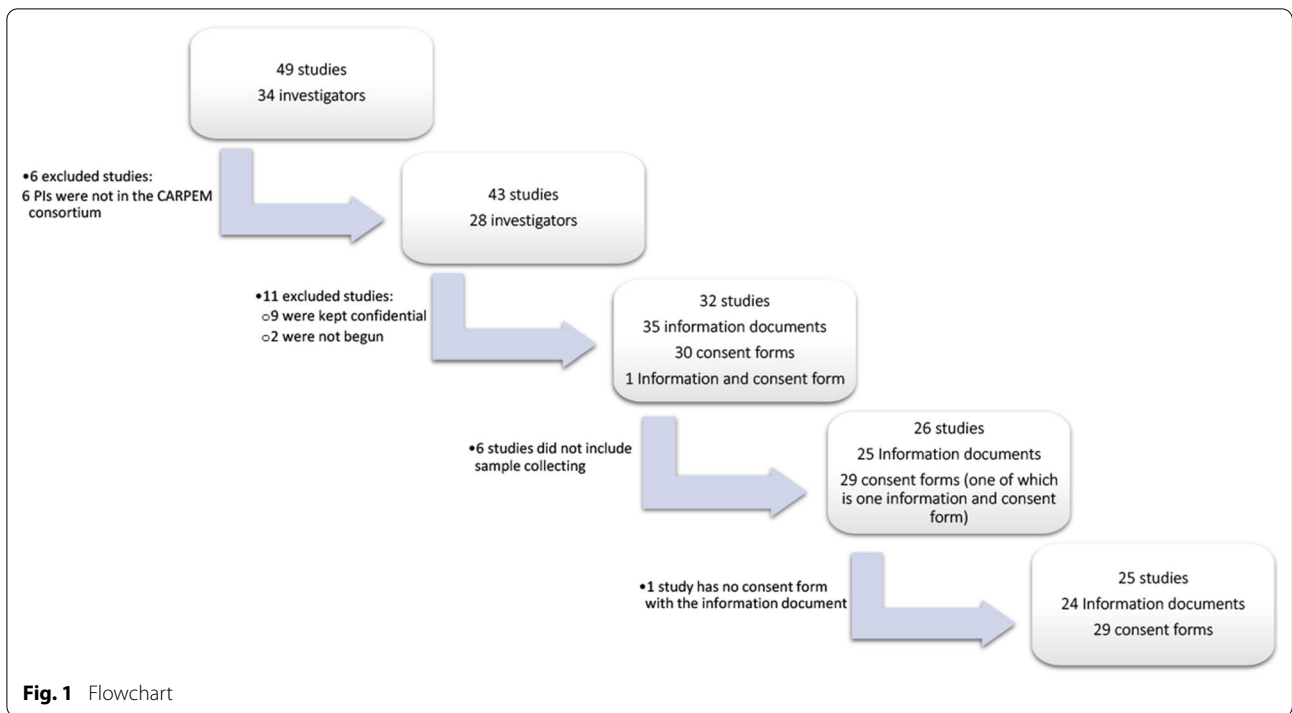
49 studies
34 investigators

•6 excluded studies:
6 PIs were not in the CARPEM consortium

43 studies
28 investigators

•11 excluded studies:
○9 were kept confidential
○2 were not begun

32 studies
35 information documents
30 consent forms
1 Information and consent form

•6 studies did not include sample collecting

26 studies
25 Information documents
29 consent forms (one of which is one information and consent form)

•1 study has no consent form with the information document

25 studies
24 Information documents
29 consent forms

**Fig. 1** Flowchart